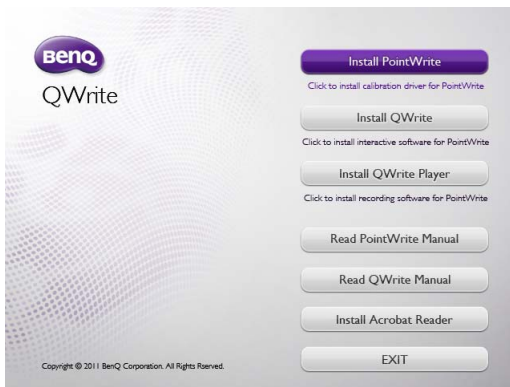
BenQ
QWrite

Install PointWrite
Click to install calibration driver for PointWrite

Install QWrite
Click to install interactive software for PointWrite

Install QWrite Player
Click to install recording software for PointWrite

Read PointWrite Manual

Read QWrite Manual

Install Acrobat Reader

EXIT

Copyright © 2011 BenQ Corporation. All Rights Rserved.